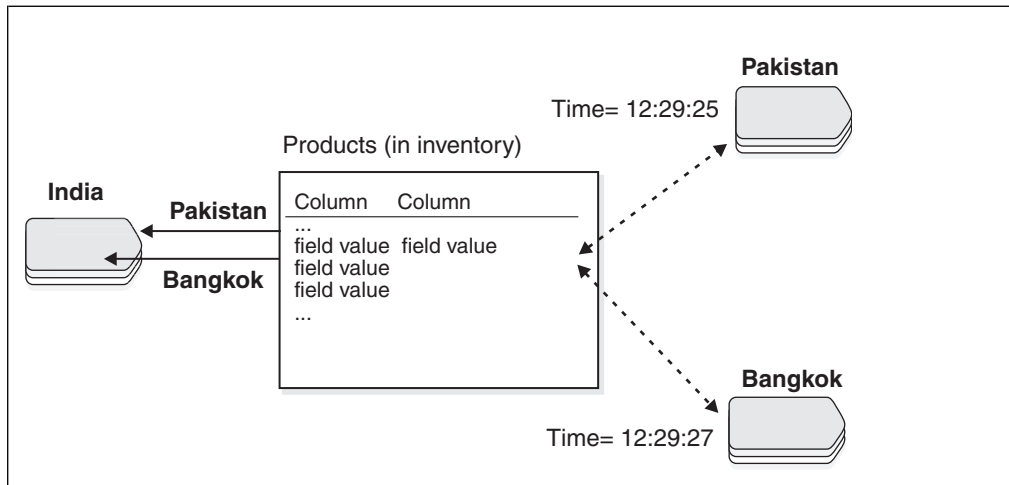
Pakistan

Time= 12:29:25

Products (in inventory)

India

Pakistan

Bangkok

| Column | Column |
|---|---|
| ... | |
| field value | field value |
| field value | |
| field value | |
| ... | |

Bangkok

Time= 12:29:27